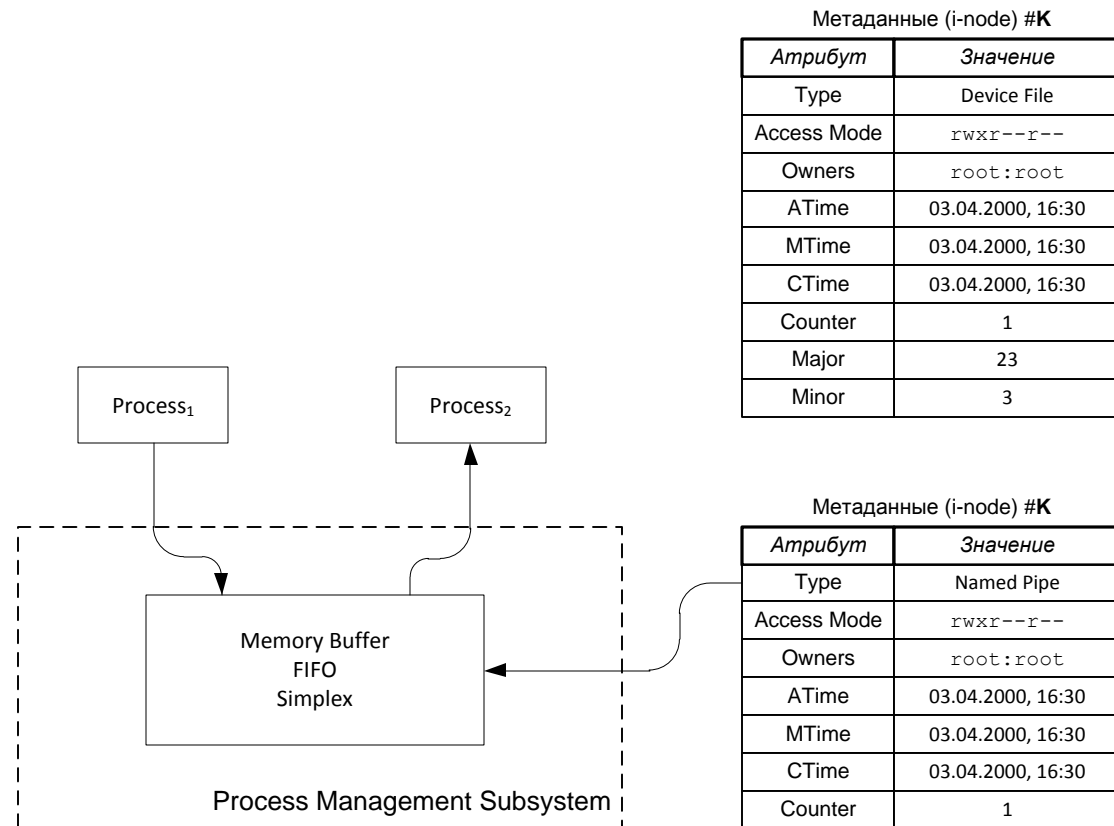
Метаданные (i-node) #**K**

| *Атрибут* | *Значение* |
|---|---|
| Type | Device File |
| Access Mode | rwxr--r-- |
| Owners | root:root |
| ATime | 03.04.2000, 16:30 |
| MTime | 03.04.2000, 16:30 |
| CTime | 03.04.2000, 16:30 |
| Counter | 1 |
| Major | 23 |
| Minor | 3 |

Process$_1$

Process$_2$

Метаданные (i-node) #**K**

| *Атрибут* | *Значение* |
|---|---|
| Type | Named Pipe |
| Access Mode | rwxr--r-- |
| Owners | root:root |
| ATime | 03.04.2000, 16:30 |
| MTime | 03.04.2000, 16:30 |
| CTime | 03.04.2000, 16:30 |
| Counter | 1 |

Memory Buffer
FIFO
Simplex

Process Management Subsystem